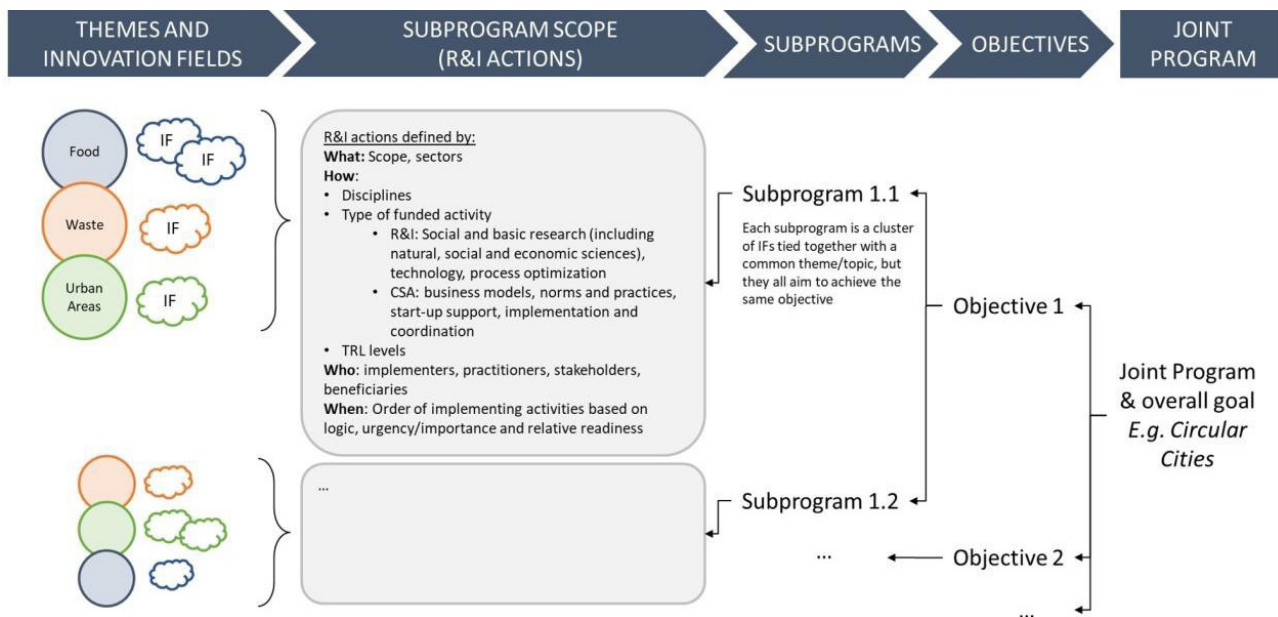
THEMES AND INNOVATION FIELDS

SUBPROGRAM SCOPE (R&I ACTIONS)

SUBPROGRAMS

OBJECTIVES

JOINT PROGRAM

Food

IF

IF

Waste

IF

Urban Areas

IF

R&I actions defined by:
**What:** Scope, sectors
**How**:
• Disciplines
• Type of funded activity
 • R&I: Social and basic research (including natural, social and economic sciences), technology, process optimization
 • CSA: business models, norms and practices, start-up support, implementation and coordination
• TRL levels
**Who**: implementers, practitioners, stakeholders, beneficiaries
**When**: Order of implementing activities based on logic, urgency/importance and relative readiness

Subprogram 1.1

Each subprogram is a cluster of IFs tied together with a common theme/topic, but they all aim to achieve the same objective

Objective 1

Joint Program & overall goal *E.g. Circular Cities*

...

Subprogram 1.2

...

Objective 2

...